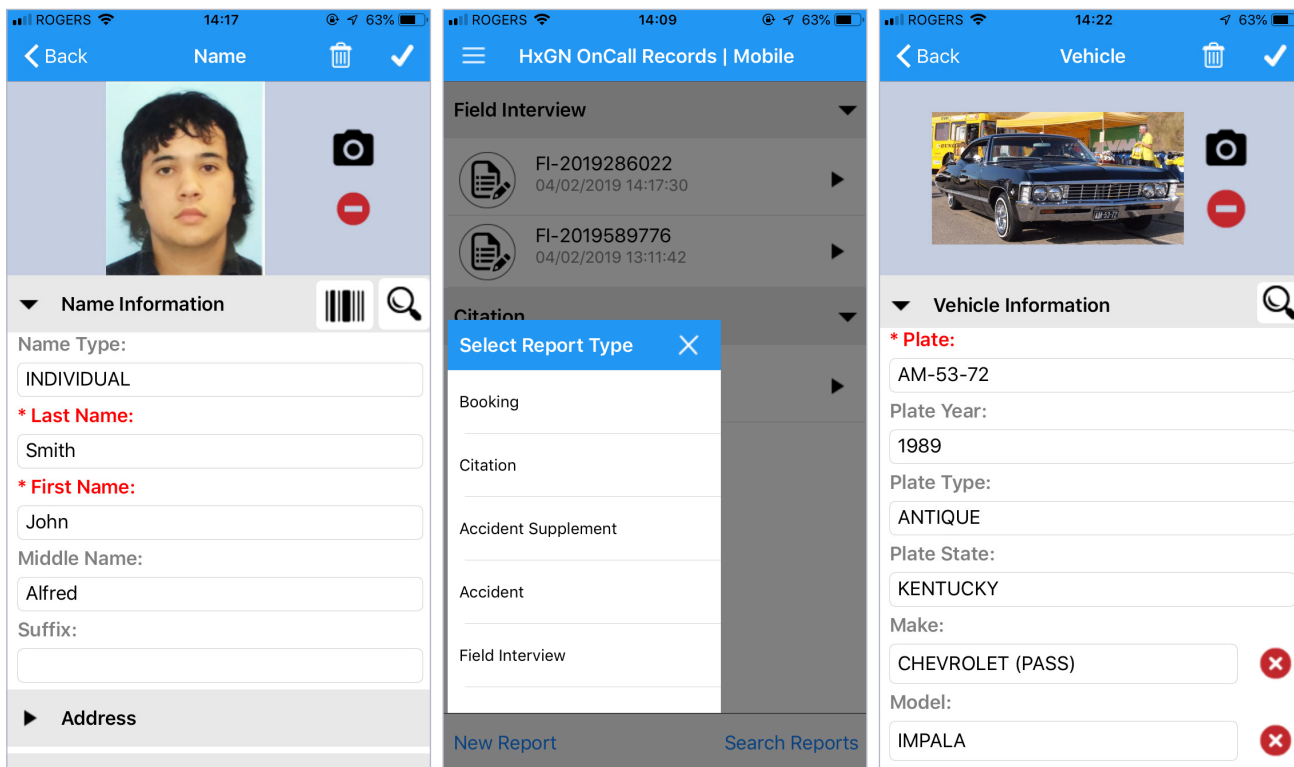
ROGERS 14:17 63%

Back Name

Name Information

Name Type:

INDIVIDUAL

* Last Name:

Smith

* First Name:

John

Middle Name:

Alfred

Suffix:

Address

ROGERS 14:09 63%

HxGN OnCall Records | Mobile

Field Interview

FI-2019286022
04/02/2019 14:17:30

FI-2019589776
04/02/2019 13:11:42

Citation

Select Report Type

Booking

Citation

Accident Supplement

Accident

Field Interview

New Report Search Reports

ROGERS 14:22 63%

Back Vehicle

AM-53-72

Vehicle Information

* Plate:

AM-53-72

Plate Year:

1989

Plate Type:

ANTIQUE

Plate State:

KENTUCKY

Make:

CHEVROLET (PASS)

Model:

IMPALA